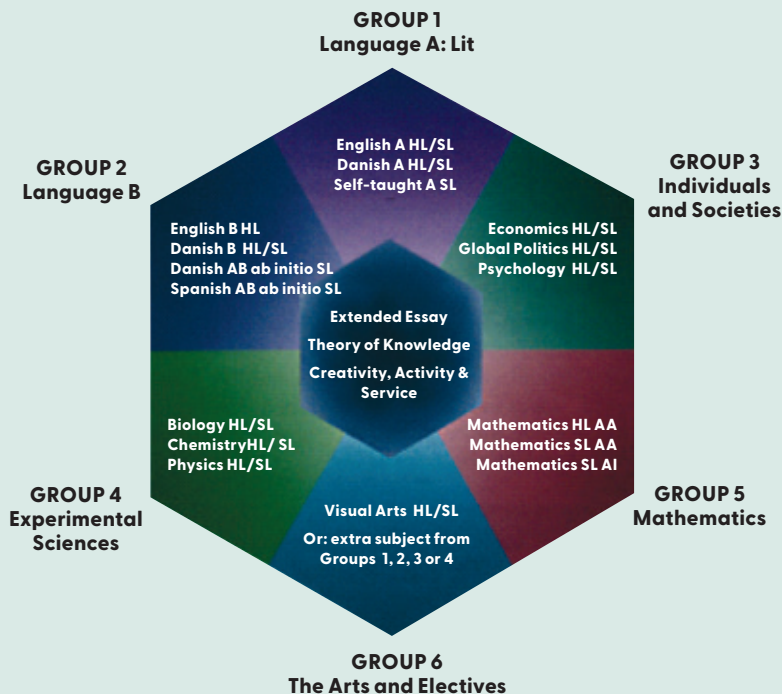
GROUP 1
Language A: Lit

English A HL/SL
Danish A HL/SL
Self-taught A SL

GROUP 2
Language B

English B HL
Danish B HL/SL
Danish AB ab initio SL
Spanish AB ab initio SL

GROUP 3
Individuals and Societies

Economics HL/SL
Global Politics HL/SL
Psychology HL/SL

Extended Essay
Theory of Knowledge
Creativity, Activity & Service

GROUP 4
Experimental Sciences

Biology HL/SL
ChemistryHL/ SL
Physics HL/SL

GROUP 5
Mathematics

Mathematics HL AA
Mathematics SL AA
Mathematics SL AI

Visual Arts HL/SL
Or: extra subject from Groups 1, 2, 3 or 4

GROUP 6
The Arts and Electives